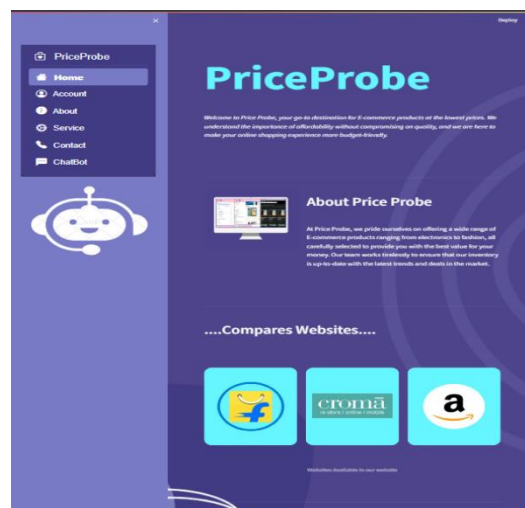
×

Deploy

PriceProbe

Home

Account

About

Service

Contact

ChatBot

PriceProbe

Welcome to Price Probe, your go-to destination for E-commerce products at the lowest prices. We understand the importance of affordability without compromising on quality, and we are here to make your online shopping experience more budget-friendly.

About Price Probe

At Price Probe, we pride ourselves on offering a wide range of E-commerce products ranging from electronics to fashion, all carefully selected to provide you with the best value for your money. Our team works tirelessly to ensure that our inventory is up-to-date with the latest trends and deals in the market.

....Compares Websites....

croma

a

Websites Available in our website